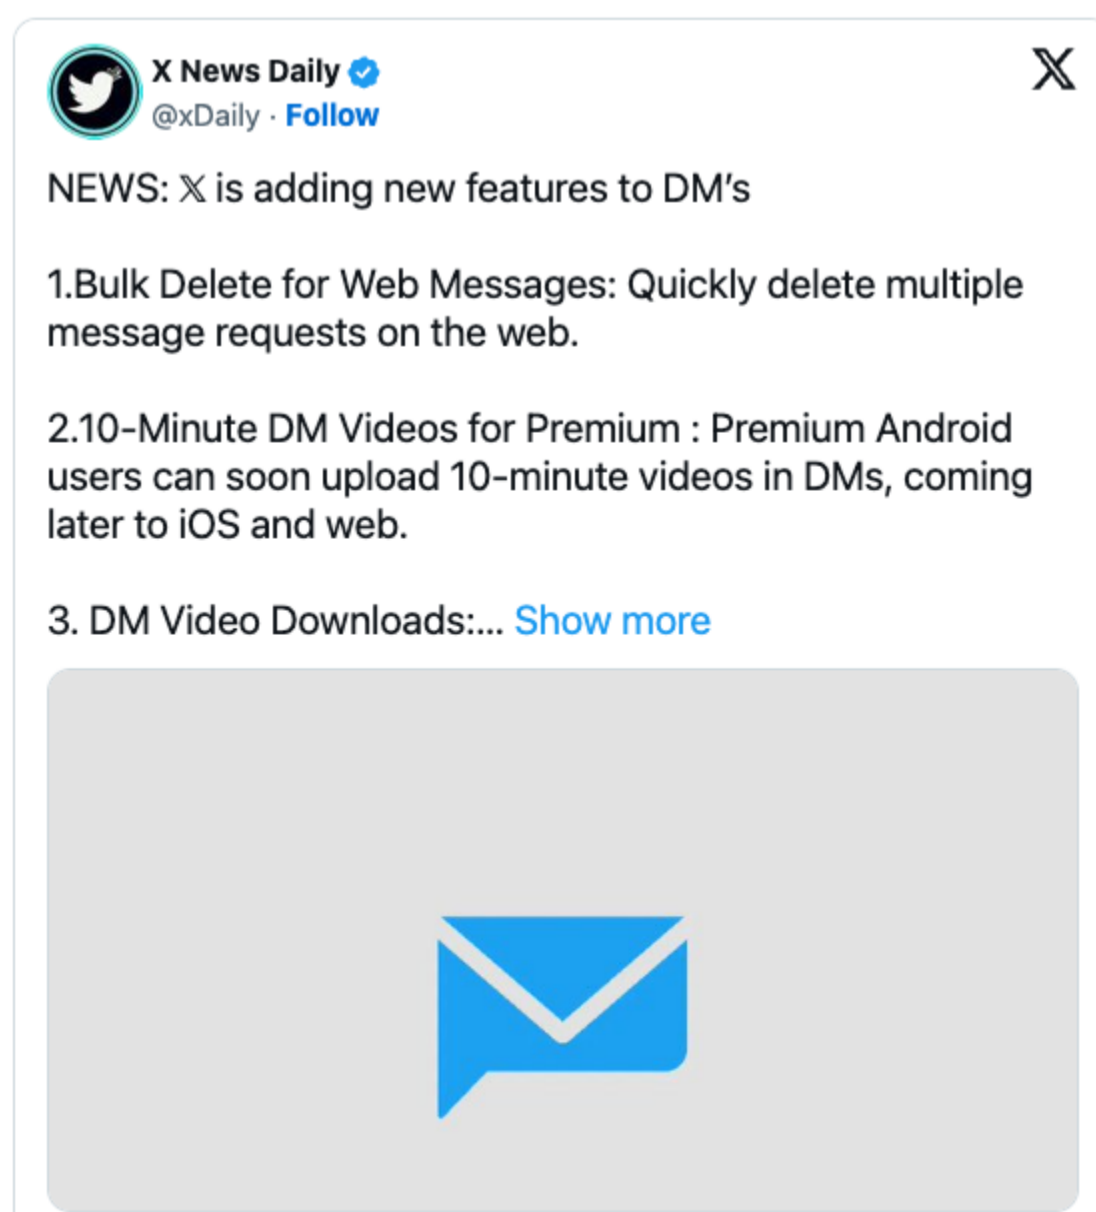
X News Daily
@xDaily · Follow

NEWS: 𝕏 is adding new features to DM's

1.Bulk Delete for Web Messages: Quickly delete multiple message requests on the web.

2.10-Minute DM Videos for Premium : Premium Android users can soon upload 10-minute videos in DMs, coming later to iOS and web.

3. DM Video Downloads:... Show more